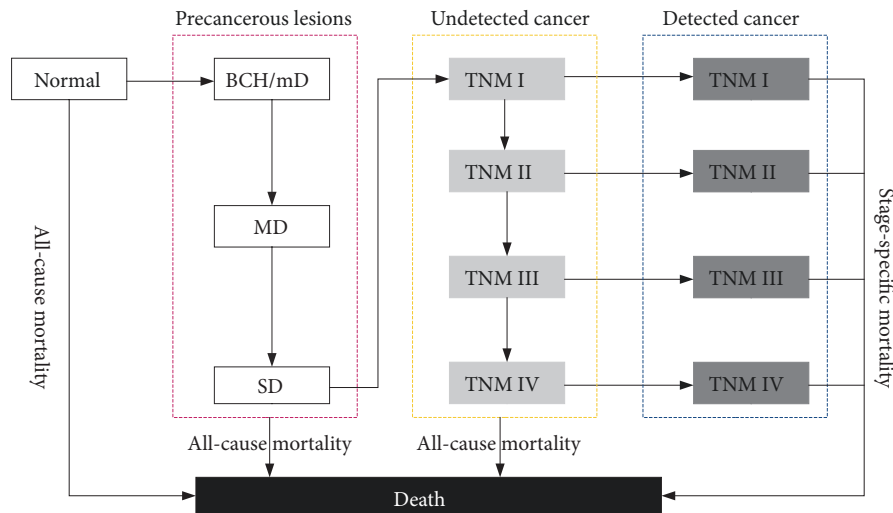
Precancerous lesions

Undetected cancer

Detected cancer

Normal

BCH/mD

MD

SD

TNM I

TNM II

TNM III

TNM IV

TNM I

TNM II

TNM III

TNM IV

All-cause mortality

Stage-specific mortality

All-cause mortality

All-cause mortality

Death